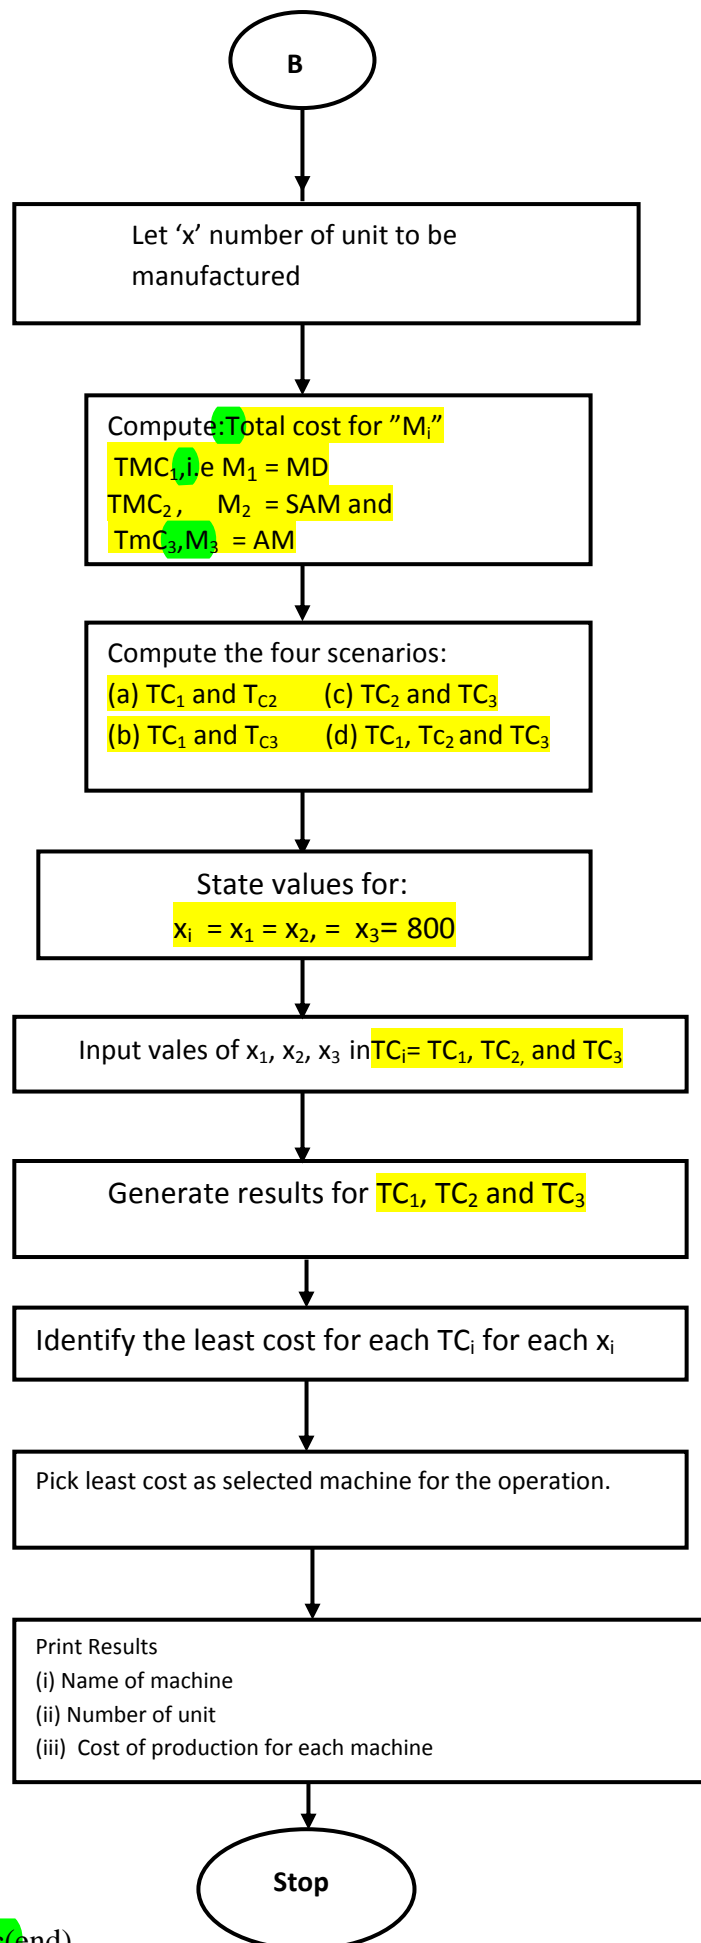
B

Let 'x' number of unit to be manufactured

Compute:Total cost for "$M_i$"
$TMC_1$,i.e $M_1$ = MD
$TMC_2$ , $M_2$ = SAM and
$TmC_3$,$M_3$ = AM

Compute the four scenarios:
(a) $TC_1$ and $T_{C2}$ (c) $TC_2$ and $TC_3$
(b) $TC_1$ and $T_{C3}$ (d) $TC_1$, $Tc_2$ and $TC_3$

State values for:
$x_i$ = $x_1$ = $x_2$, = $x_3$= 800

Input vales of $x_1$, $x_2$, $x_3$ in$TC_i$= $TC_1$, $TC_2$, and $TC_3$

Generate results for $TC_1$, $TC_2$ and $TC_3$

Identify the least cost for each $TC_i$ for each $x_i$

Pick least cost as selected machine for the operation.

Print Results
(i) Name of machine
(ii) Number of unit
(iii) Cost of production for each machine

Stop

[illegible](end)